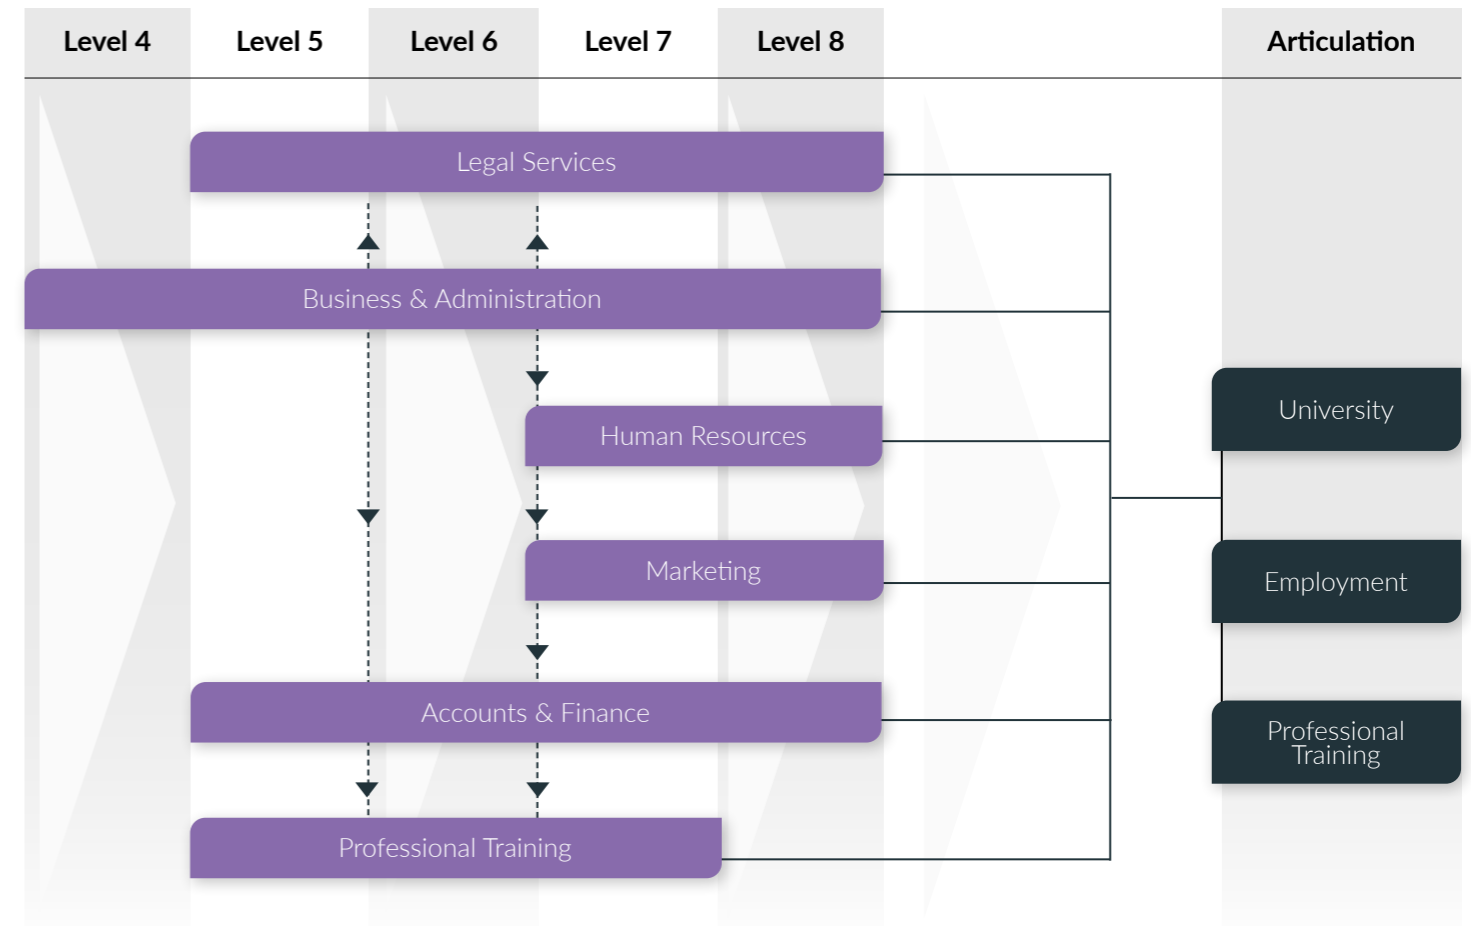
| Level 4 | Level 5 | Level 6 | Level 7 | Level 8 | Articulation |
|---|---|---|---|---|---|

Legal Services

Business & Administration

Human Resources

Marketing

Accounts & Finance

Professional Training

University

Employment

Professional Training